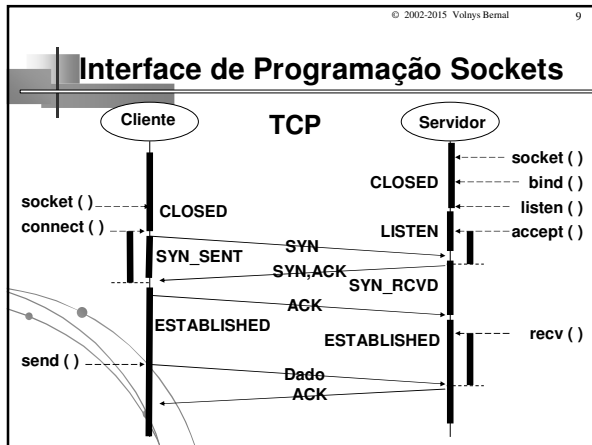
© 2002-2015 Volnys Bernal 9

Interface de Programação Sockets

Cliente

TCP

Servidor

socket ( )

CLOSED

bind ( )

listen ( )

socket ( )

CLOSED

connect ( )

LISTEN

accept ( )

SYN

SYN_SENT

SYN,ACK

SYN_RCVD

ACK

ESTABLISHED

ESTABLISHED

recv ( )

send ( )

Dado

ACK